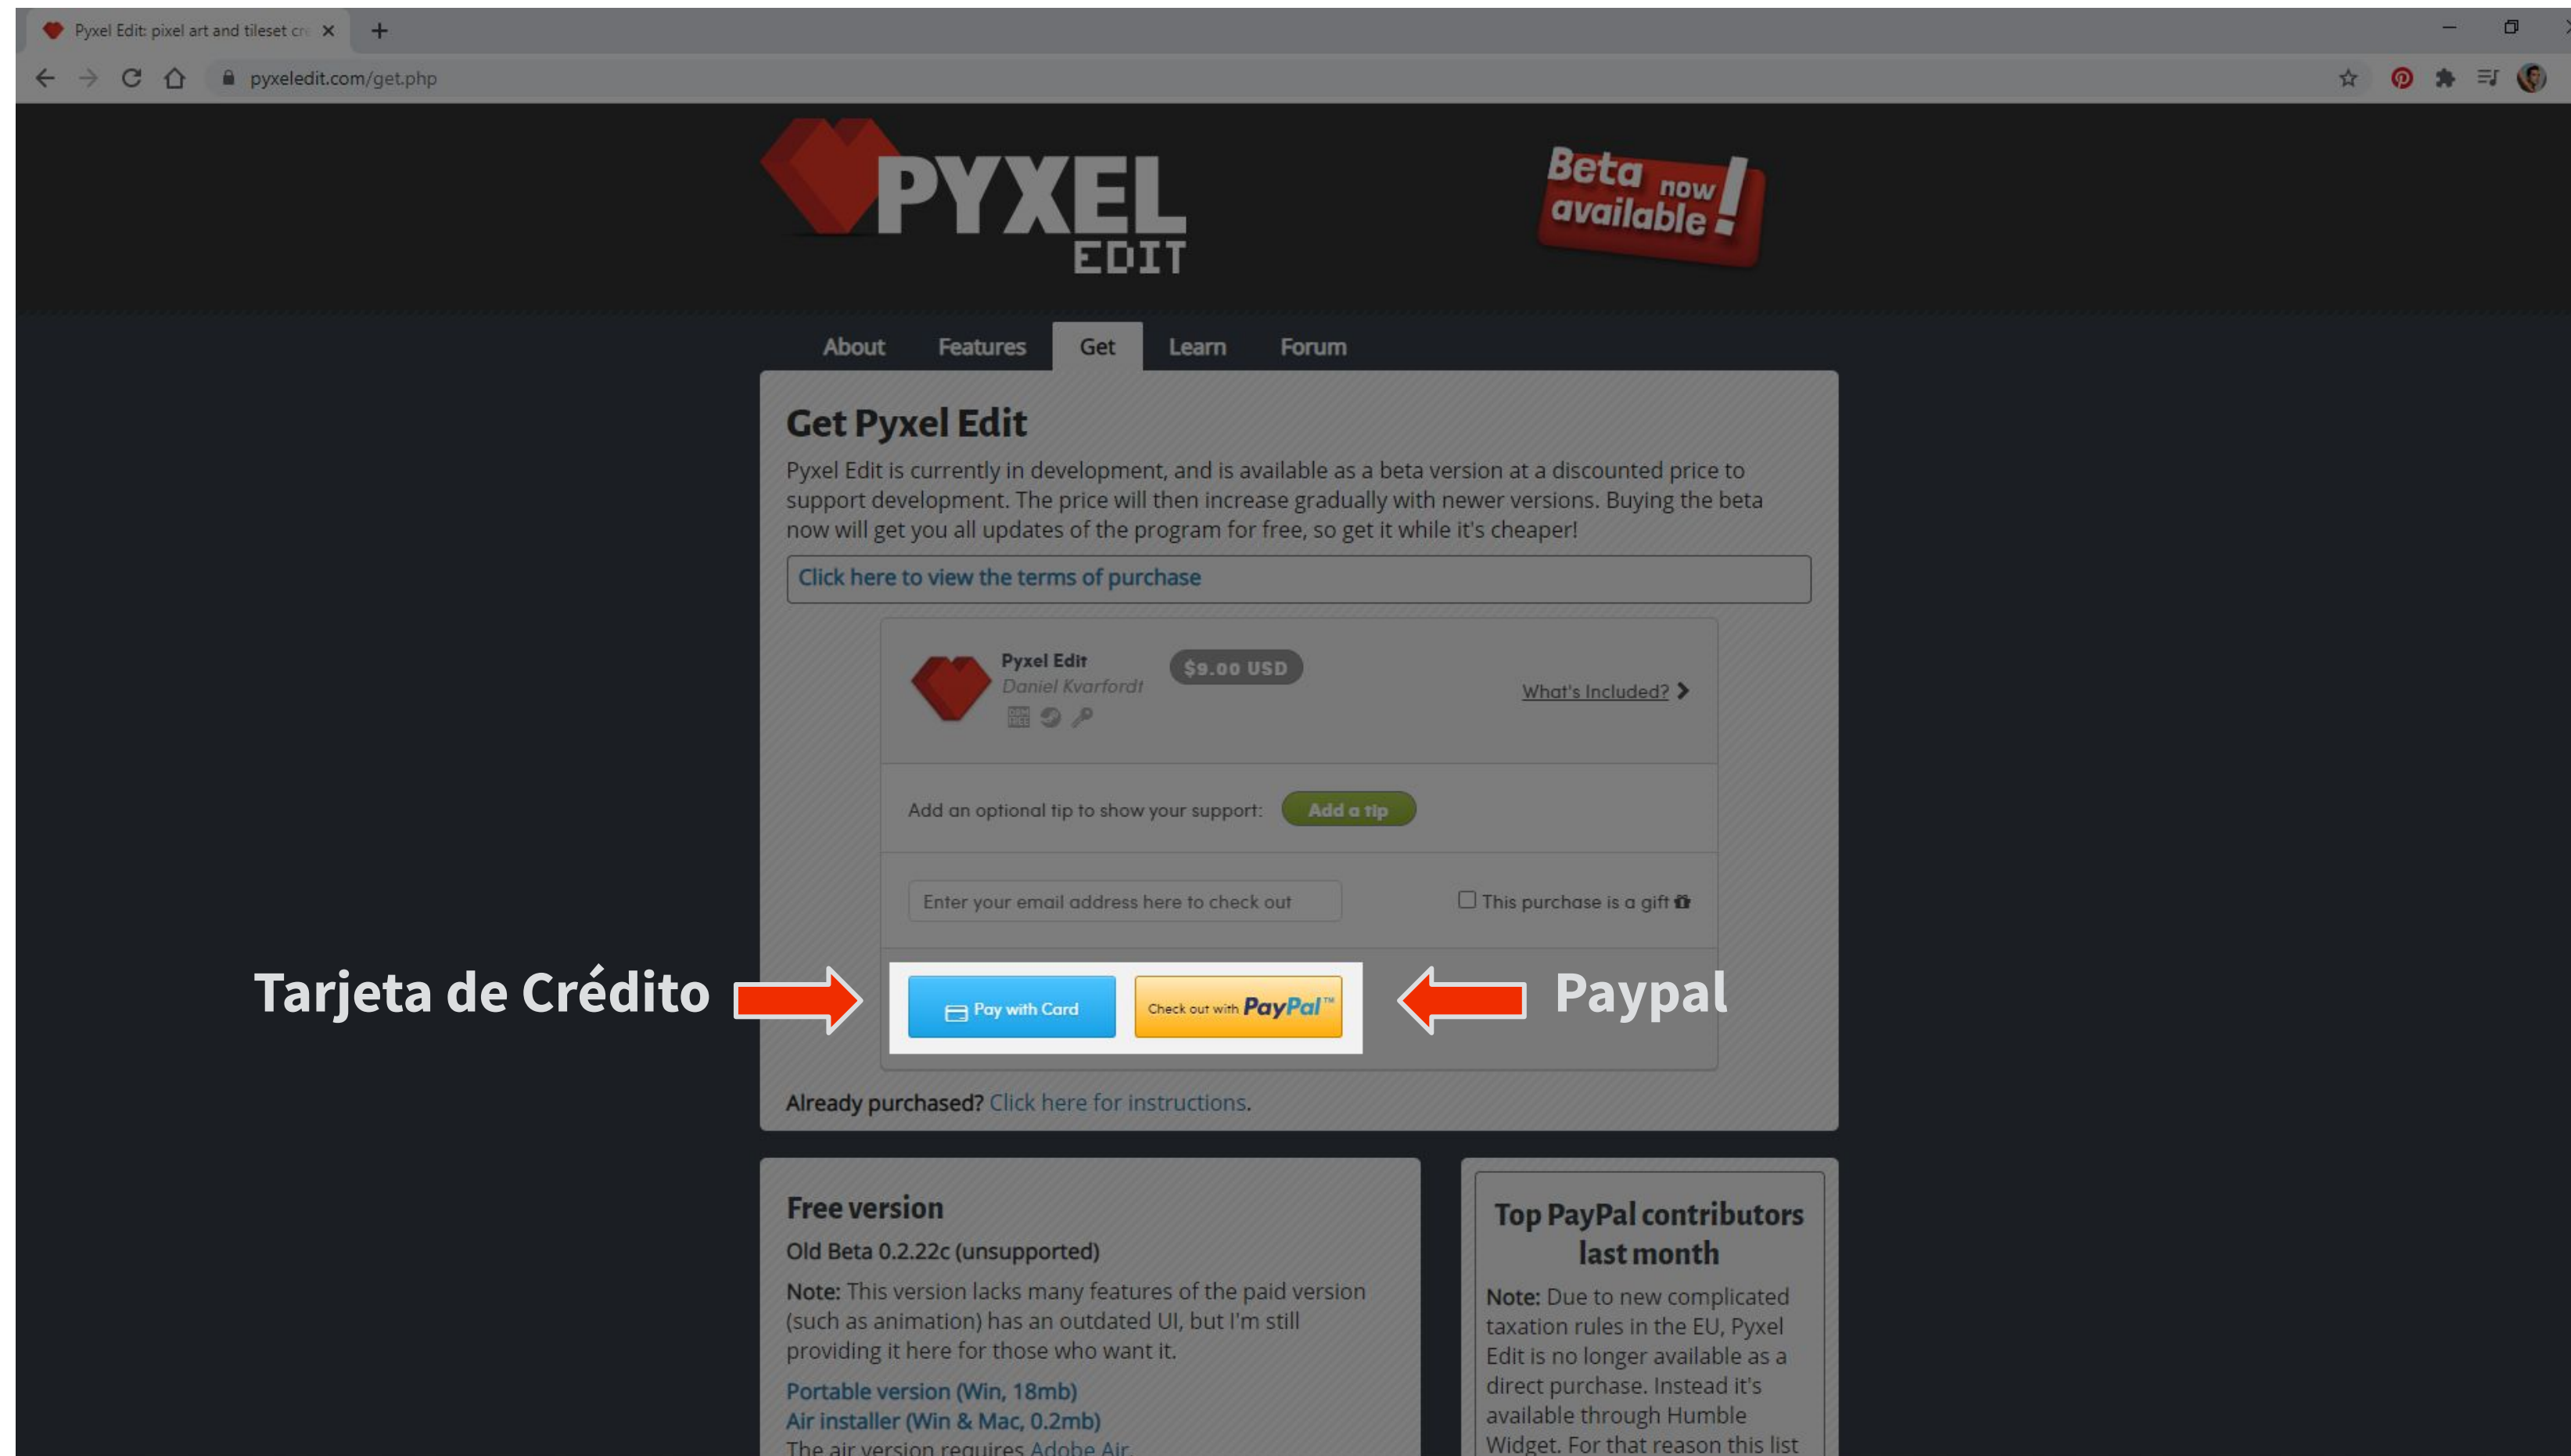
Pyxel Edit: pixel art and tileset cr

pyxeledit.com/get.php

PYXEL EDIT

Beta now available!

About Features Get Learn Forum

Get Pyxel Edit

Pyxel Edit is currently in development, and is available as a beta version at a discounted price to support development. The price will then increase gradually with newer versions. Buying the beta now will get you all updates of the program for free, so get it while it's cheaper!

Click here to view the terms of purchase

Pyxel Edit
Daniel Kvarfordt
$9.00 USD
What's Included?

Add an optional tip to show your support: Add a tip

Enter your email address here to check out
This purchase is a gift

Tarjeta de Crédito
Pay with Card
Check out with PayPal™
Paypal

Already purchased? Click here for instructions.

Free version

Old Beta 0.2.22c (unsupported)

Note: This version lacks many features of the paid version (such as animation) has an outdated UI, but I'm still providing it here for those who want it.

Portable version (Win, 18mb)
Air installer (Win & Mac, 0.2mb)
The air version requires Adobe Air.

Top PayPal contributors last month

Note: Due to new complicated taxation rules in the EU, Pyxel Edit is no longer available as a direct purchase. Instead it's available through Humble Widget. For that reason this list